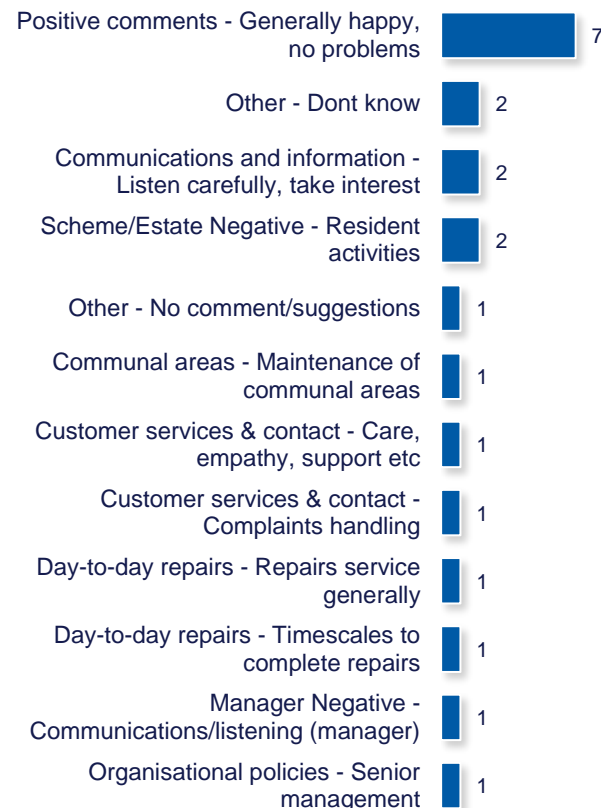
Positive comments - Generally happy, no problems 7

Other - Dont know 2

Communications and information - Listen carefully, take interest 2

Scheme/Estate Negative - Resident activities 2

Other - No comment/suggestions 1

Communal areas - Maintenance of communal areas 1

Customer services & contact - Care, empathy, support etc 1

Customer services & contact - Complaints handling 1

Day-to-day repairs - Repairs service generally 1

Day-to-day repairs - Timescales to complete repairs 1

Manager Negative - Communications/listening (manager) 1

Organisational policies - Senior management 1